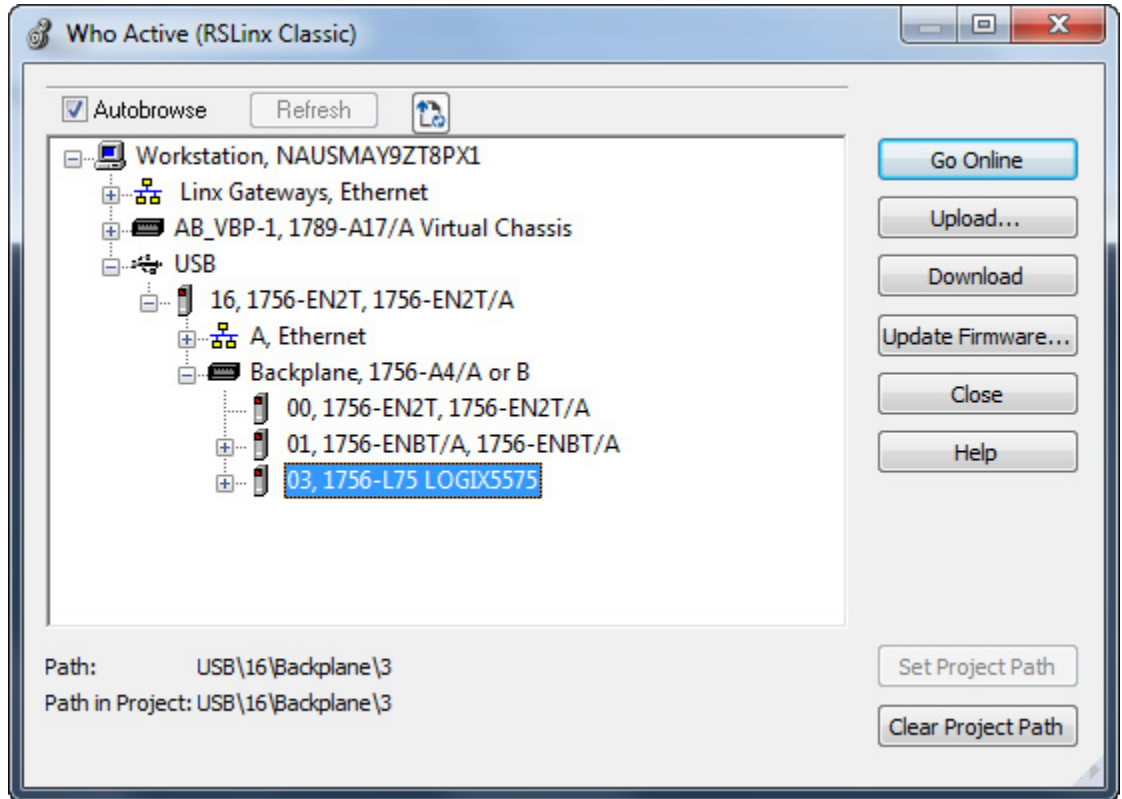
Who Active (RSLinx Classic)

Autobrowse
Refresh

Workstation, NAUSMAY9ZT8PX1
Linx Gateways, Ethernet
AB_VBP-1, 1789-A17/A Virtual Chassis
USB
16, 1756-EN2T, 1756-EN2T/A
A, Ethernet
Backplane, 1756-A4/A or B
00, 1756-EN2T, 1756-EN2T/A
01, 1756-ENBT/A, 1756-ENBT/A
03, 1756-L75 LOGIX5575

Go Online
Upload...
Download
Update Firmware...
Close
Help

Path: USB\16\Backplane\3
Path in Project: USB\16\Backplane\3

Set Project Path
Clear Project Path